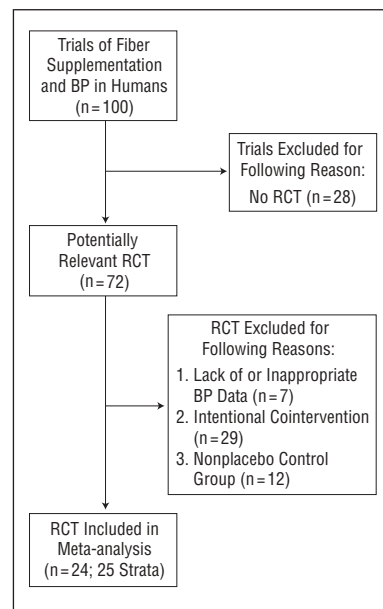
Trials of Fiber Supplementation and BP in Humans (n = 100)

Trials Excluded for Following Reason:
No RCT (n = 28)

Potentially Relevant RCT (n = 72)

RCT Excluded for Following Reasons:
1. Lack of or Inappropriate BP Data (n = 7)
2. Intentional Cointervention (n = 29)
3. Nonplacebo Control Group (n = 12)

RCT Included in Meta-analysis (n = 24; 25 Strata)